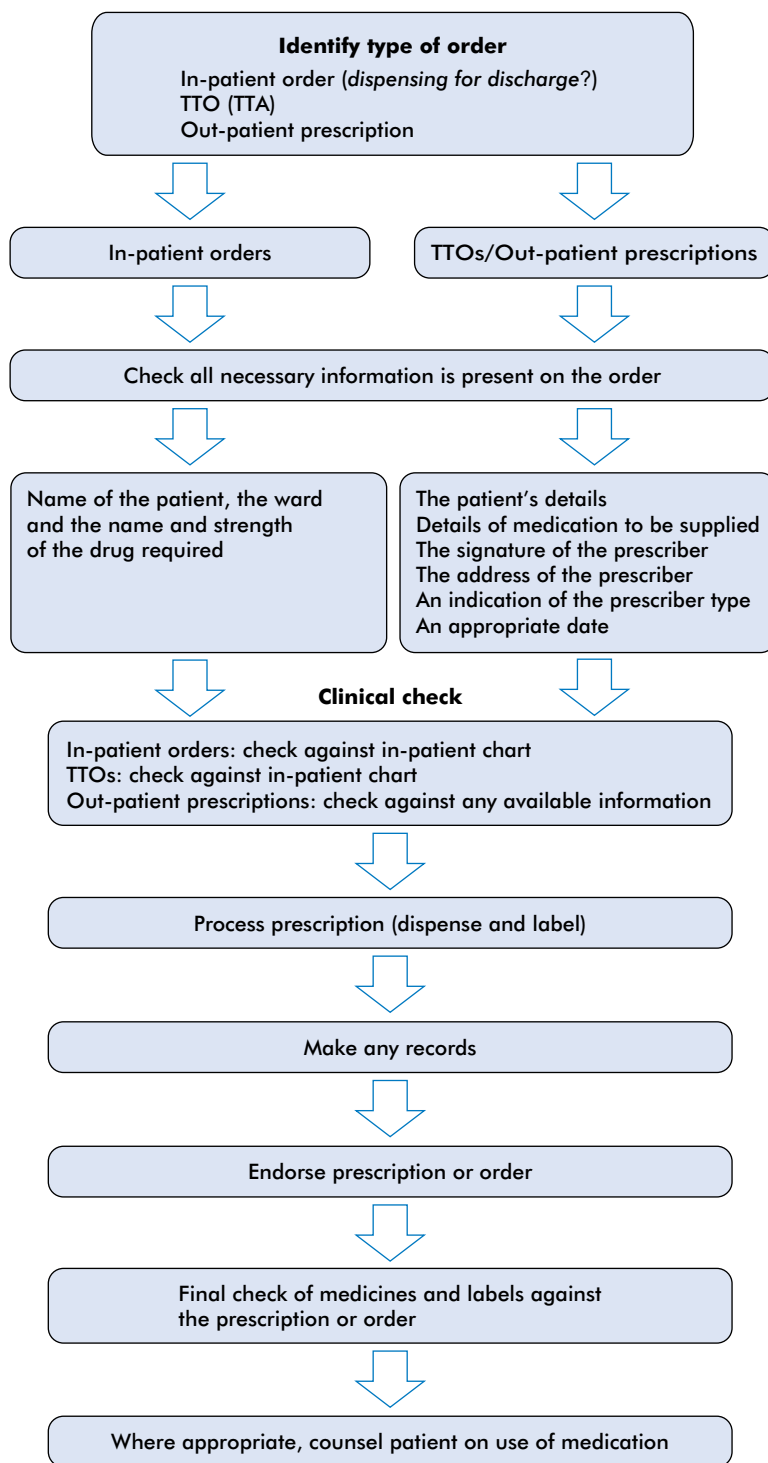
**Identify type of order**

In-patient order (*dispensing for discharge*?)
TTO (TTA)
Out-patient prescription

In-patient orders

TTOs/Out-patient prescriptions

Check all necessary information is present on the order

Name of the patient, the ward and the name and strength of the drug required

The patient's details
Details of medication to be supplied
The signature of the prescriber
The address of the prescriber
An indication of the prescriber type
An appropriate date

**Clinical check**

In-patient orders: check against in-patient chart
TTOs: check against in-patient chart
Out-patient prescriptions: check against any available information

Process prescription (dispense and label)

Make any records

Endorse prescription or order

Final check of medicines and labels against the prescription or order

Where appropriate, counsel patient on use of medication